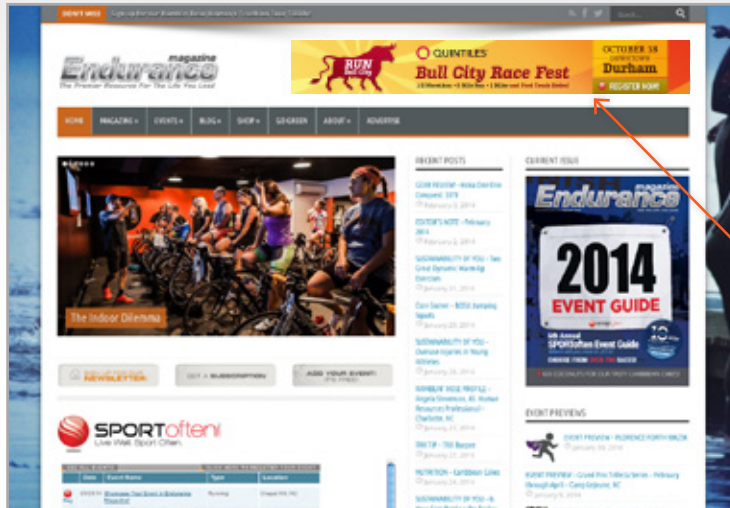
DON'T MISS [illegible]

Endurance magazine
The Premier Resource For The Life You Lead

RUN Bull City
QUINTILES
Bull City Race Fest
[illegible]
OCTOBER 18
DOWNTOWN
Durham
REGISTER NOW!

HOME MAGAZINE EVENTS BLOG SHOP GO GREEN ABOUT ADVERTISE

The Indoor Dilemma

RECENT POSTS
GEAR REVIEW - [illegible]
February 2, 2014
EDITOR'S NOTE - February 2014
February 2, 2014
SUSTAINABILITY OF YOU - Two Great Dynamic Warm-Up Exercises
January 31, 2014
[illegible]
January 29, 2014
SUSTAINABILITY OF YOU - Overuse Injuries in Young Athletes
January 28, 2014
RAINBOW RIDGE PROFILE - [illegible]
January 27, 2014
TRI TIP - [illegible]
January 27, 2014
NUTRITION - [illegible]
January 24, 2014
SUSTAINABILITY OF YOU - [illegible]

CURRENT ISSUE
Endurance magazine
2014
EVENT GUIDE
SPORTsoften Event Guide
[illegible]

EVENT PREVIEWS
EVENT PREVIEW - FLORENCE FORTH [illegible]
January 30, 2014
EVENT PREVIEW - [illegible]
January 9, 2014

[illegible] NEWSLETTER
GET A SUBSCRIPTION
ADD YOUR EVENT!

SPORToften
Live Well. Sport Often.

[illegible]
Date | Event Name | Type | Location
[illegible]